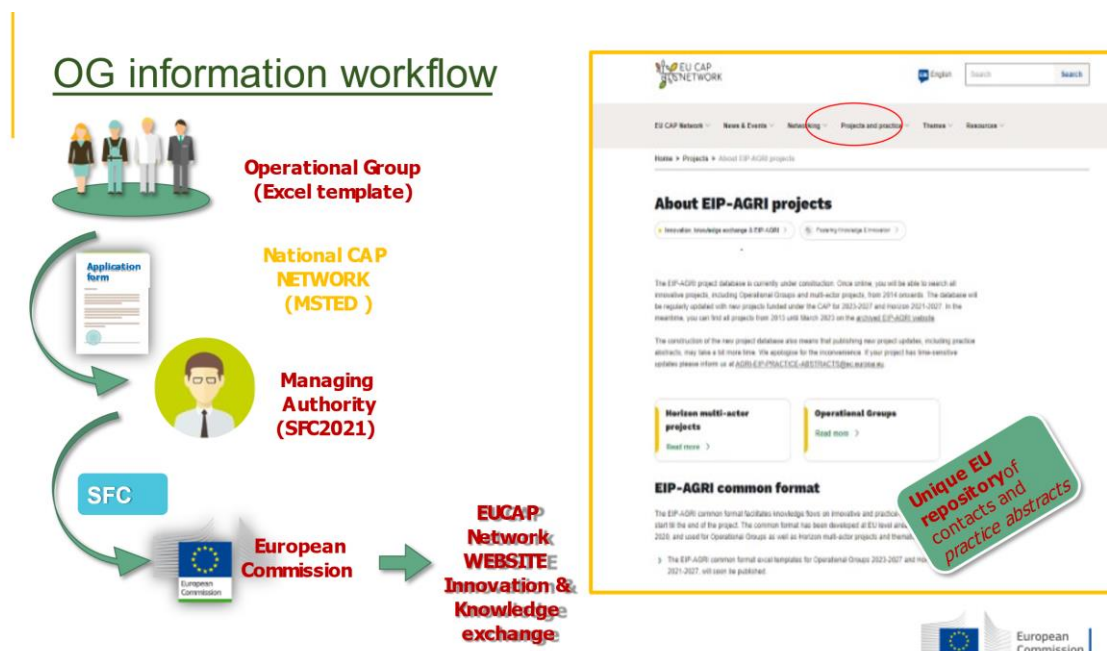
OG information workflow

Operational Group (Excel template)

Application form

National CAP NETWORK (MSTED )

Managing Authority (SFC2021)

SFC

European Commission

European Commission

EUCAP Network WEBSITE Innovation & Knowledge exchange

EU CAP NETWORK

English Search Search

EU CAP Network News & Events Networking Projects and practice Themes Resources

Home > Projects > About EIP-AGRI projects

About EIP-AGRI projects

Innovation, knowledge exchange & EIP-AGRI Fostering knowledge & innovation

The EIP-AGRI project database is currently under construction. Once online, you will be able to search all innovative projects, including Operational Groups and multi-actor projects, from 2014 onwards. The database will be regularly updated with new projects funded under the CAP for 2023-2027 and Horizon 2021-2027. In the meantime, you can find all projects from 2013 until March 2023 on the archived EIP-AGRI website.

The construction of the new project database also means that publishing new project updates, including practice abstracts, may take a bit more time. We apologise for the inconvenience. If your project has time-sensitive updates please inform us at AGRI-EIP-PRACTICE-ABSTRACTS@ec.europa.eu.

Horizon multi-actor projects
Read more >

Operational Groups
Read more >

EIP-AGRI common format

The EIP-AGRI common format facilitates knowledge flows on innovative and practice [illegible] start till the end of the project. The common format has been developed at EU level and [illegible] 2020, and used for Operational Groups as well as Horizon multi-actor projects and themati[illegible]

> The EIP-AGRI common format excel templates for Operational Groups 2023-2027 and Ho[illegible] 2021-2027, will soon be published

Unique EU repository of contacts and practice abstracts

European Commission